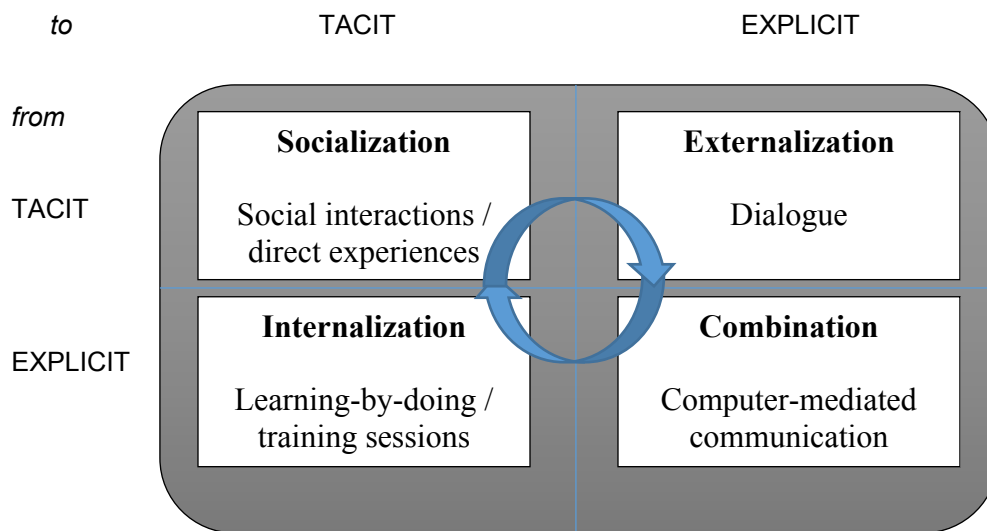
*to* TACIT EXPLICIT

*from*

TACIT

EXPLICIT

**Socialization**

Social interactions / direct experiences

**Externalization**

Dialogue

**Internalization**

Learning-by-doing / training sessions

**Combination**

Computer-mediated communication